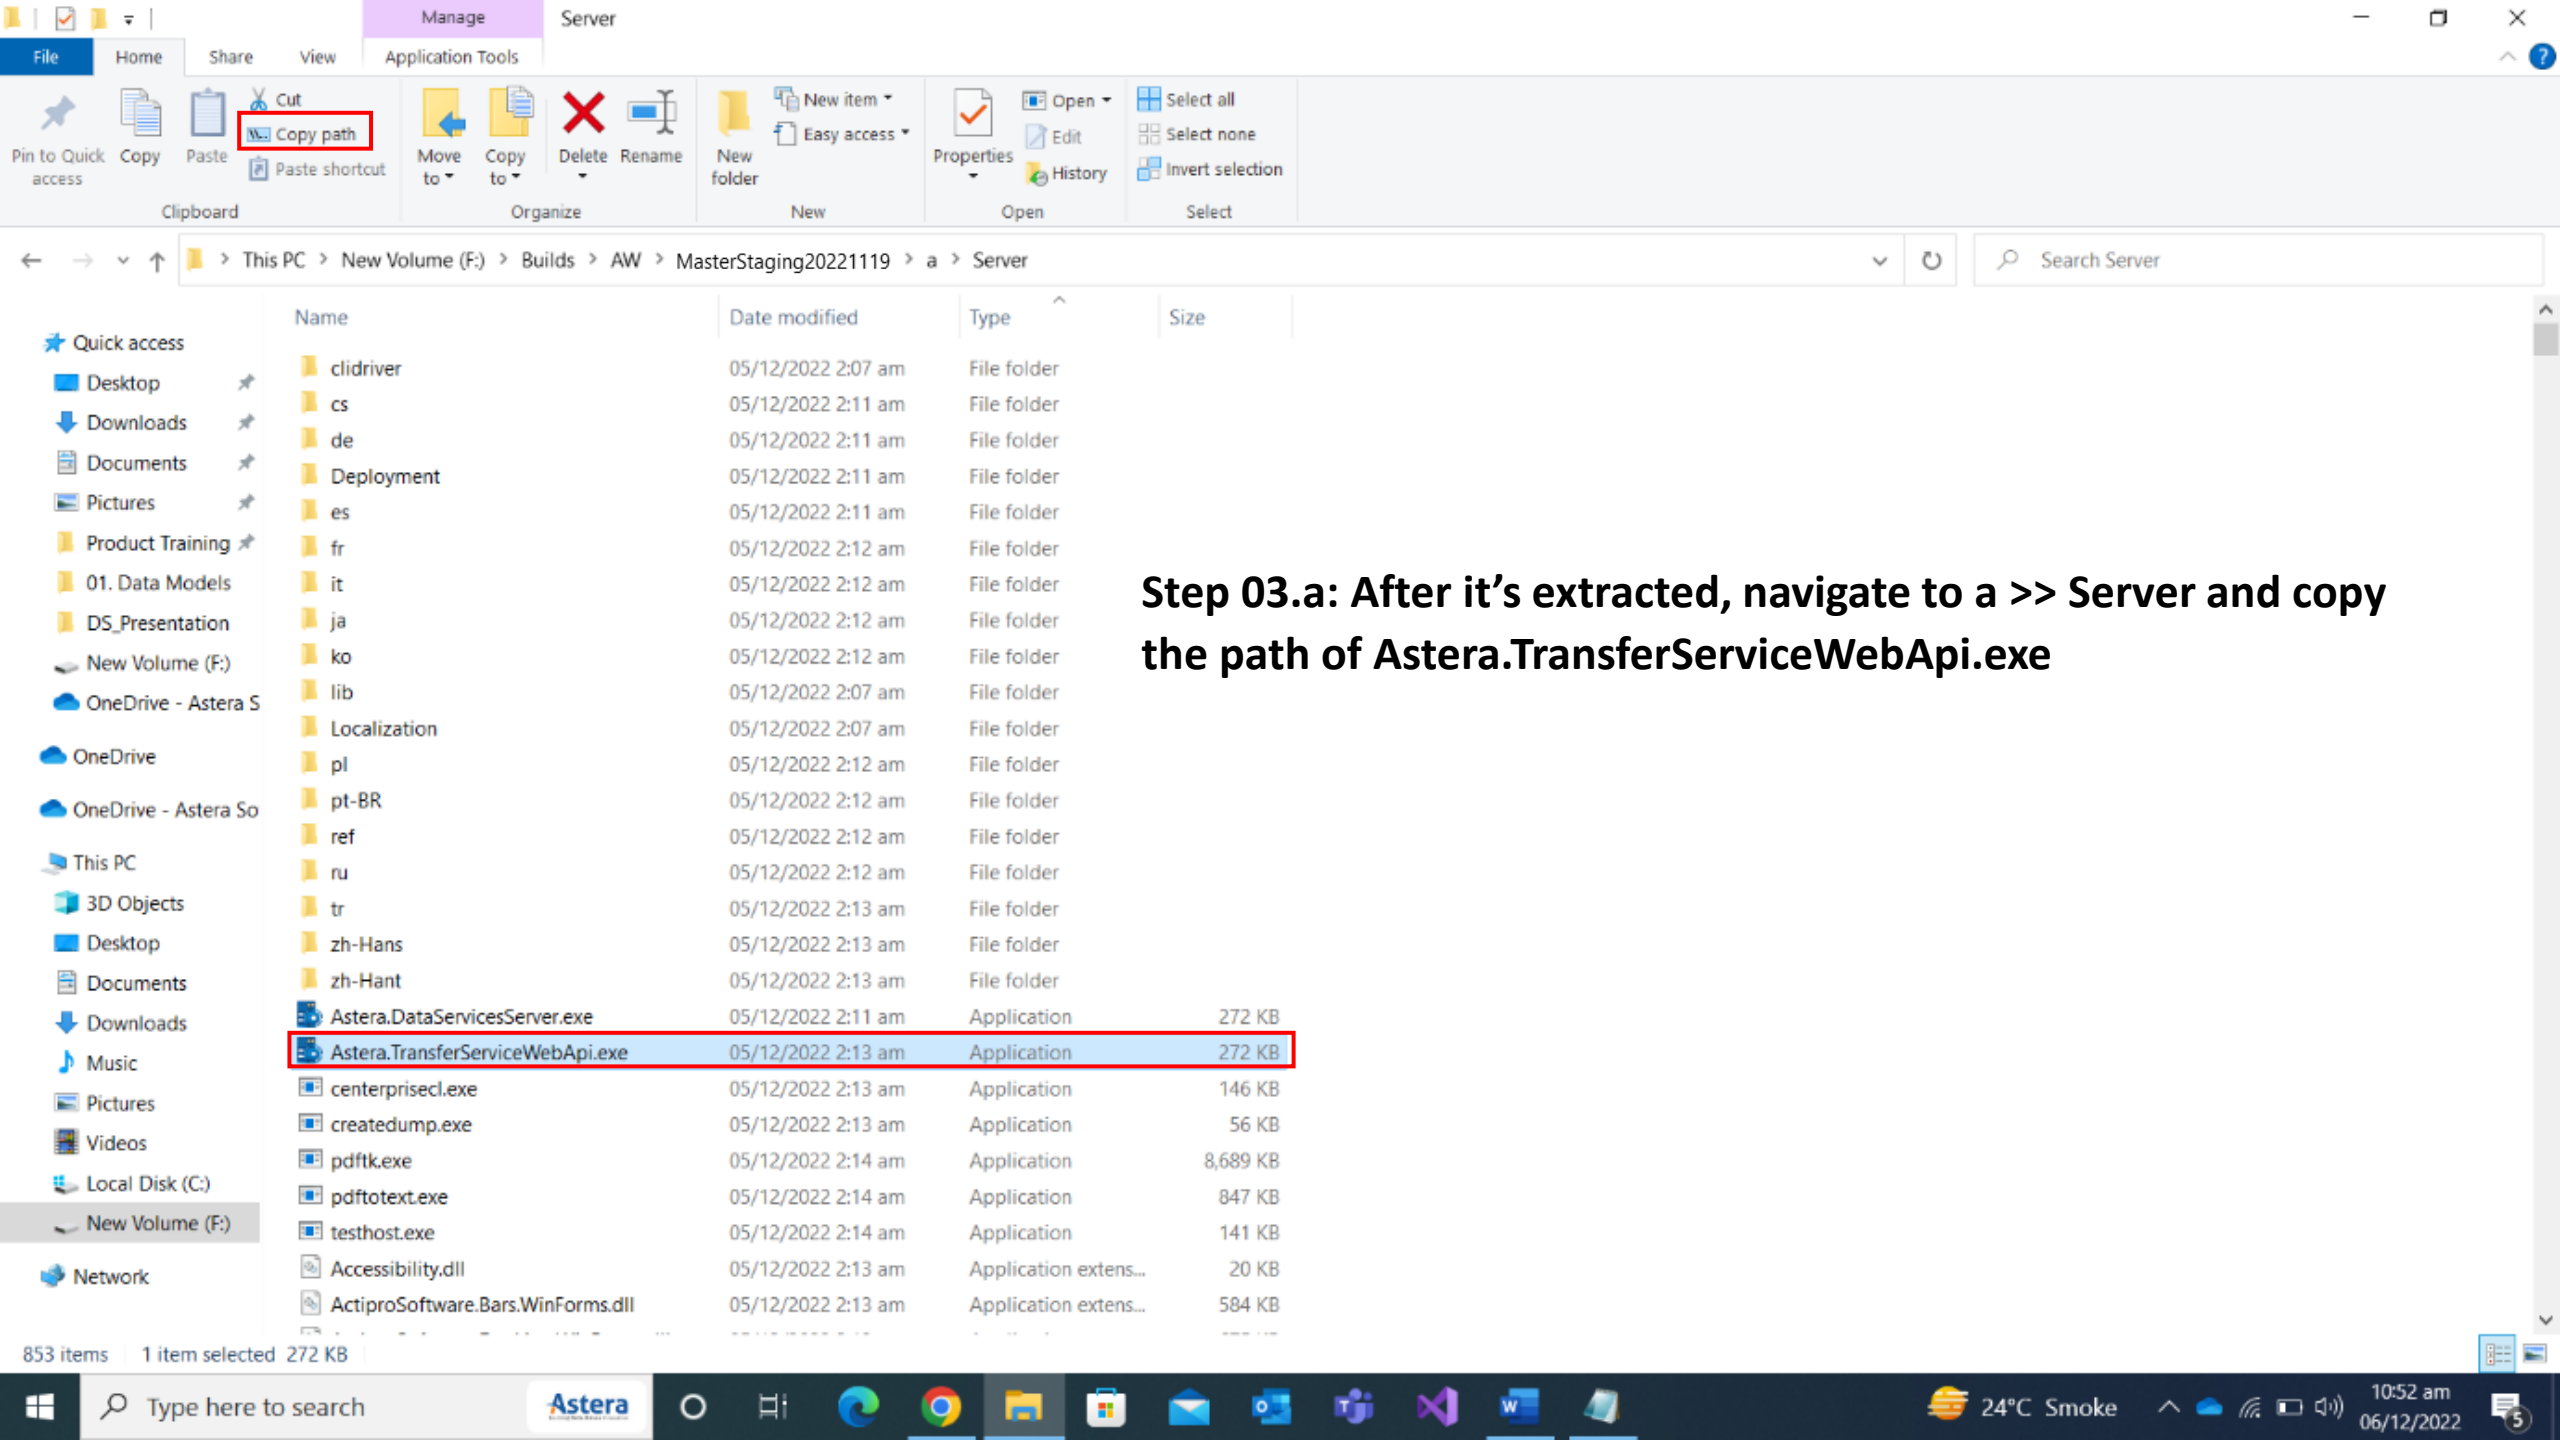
Manage Server

File Home Share View Application Tools

Pin to Quick access Copy Paste Cut Copy path Paste shortcut Clipboard

Move to Copy to Delete Rename Organize

New folder New item Easy access New

Properties Open Edit History Open

Select all Select none Invert selection Select

This PC > New Volume (F:) > Builds > AW > MasterStaging20221119 > a > Server

Search Server

Quick access
Desktop
Downloads
Documents
Pictures
Product Training
01. Data Models
DS_Presentation
New Volume (F:)
OneDrive - Astera S
OneDrive
OneDrive - Astera So
This PC
3D Objects
Desktop
Documents
Downloads
Music
Pictures
Videos
Local Disk (C:)
New Volume (F:)
Network

| Name | Date modified | Type | Size |
|---|---|---|---|
| clidriver | 05/12/2022 2:07 am | File folder | |
| cs | 05/12/2022 2:11 am | File folder | |
| de | 05/12/2022 2:11 am | File folder | |
| Deployment | 05/12/2022 2:11 am | File folder | |
| es | 05/12/2022 2:11 am | File folder | |
| fr | 05/12/2022 2:12 am | File folder | |
| it | 05/12/2022 2:12 am | File folder | |
| ja | 05/12/2022 2:12 am | File folder | |
| ko | 05/12/2022 2:12 am | File folder | |
| lib | 05/12/2022 2:07 am | File folder | |
| Localization | 05/12/2022 2:07 am | File folder | |
| pl | 05/12/2022 2:12 am | File folder | |
| pt-BR | 05/12/2022 2:12 am | File folder | |
| ref | 05/12/2022 2:12 am | File folder | |
| ru | 05/12/2022 2:12 am | File folder | |
| tr | 05/12/2022 2:13 am | File folder | |
| zh-Hans | 05/12/2022 2:13 am | File folder | |
| zh-Hant | 05/12/2022 2:13 am | File folder | |
| Astera.DataServicesServer.exe | 05/12/2022 2:11 am | Application | 272 KB |
| Astera.TransferServiceWebApi.exe | 05/12/2022 2:13 am | Application | 272 KB |
| centerprisecl.exe | 05/12/2022 2:13 am | Application | 146 KB |
| createdump.exe | 05/12/2022 2:13 am | Application | 56 KB |
| pdftk.exe | 05/12/2022 2:14 am | Application | 8,689 KB |
| pdftotext.exe | 05/12/2022 2:14 am | Application | 847 KB |
| testhost.exe | 05/12/2022 2:14 am | Application | 141 KB |
| Accessibility.dll | 05/12/2022 2:13 am | Application extens... | 20 KB |
| ActiproSoftware.Bars.WinForms.dll | 05/12/2022 2:13 am | Application extens... | 584 KB |

Step 03.a: After it’s extracted, navigate to a >> Server and copy the path of Astera.TransferServiceWebApi.exe

853 items 1 item selected 272 KB

Type here to search Astera 24°C Smoke 10:52 am 06/12/2022